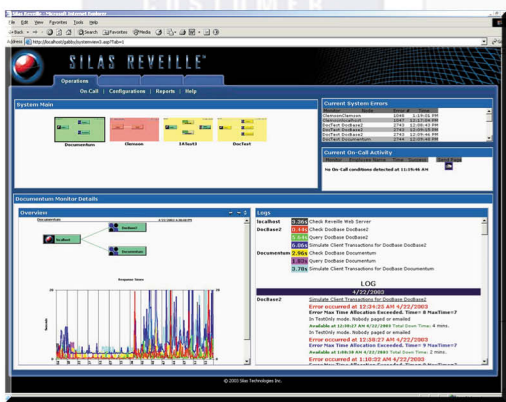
Silas Reveille - Microsoft Internet Explorer
File Edit View Favorites Tools Help
Back Search Favorites Media
Address http://localhost/gabby/systemview3.asp?Tab=1
SILAS REVEILLE
Operations
On-Call | Configurations | Reports | Help
System Main
Documentum
Clemson
14Test
DocTest
Current System Errors
Current On-Call Activity
No On-Call conditions detected at 11:19:46 AM
Documentum Monitor Details
Overview
localhost
DocBase2
Documentum
Response times
Logs
localhost 3.36s Check Reveille Web Server
DocBase2 0.44s Check DocBase DocBase2
1.14s Query DocBase DocBase2
0.86s Simulate Client Transactions for DocBase DocBase2
Documentum 2.96s Check DocBase Documentum
1.82s Query DocBase Documentum
3.78s Simulate Client Transactions for DocBase Documentum
LOG
4/22/2003
DocBase2
Simulate Client Transactions for DocBase DocBase2
Error occurred at 12:34:25 AM 4/22/2003
Error Max Time Allocation Exceeded. Time= 8 MaxTime=7
In TestOnly mode. Nobody paged or emailed
Available at 12:38:27 AM 4/22/2003 Total Down Time: 4 mins.
In TestOnly mode. Nobody paged or emailed
Error occurred at 12:38:27 AM 4/22/2003
Error Max Time Allocation Exceeded. Time= 9 MaxTime=7
Available at 1:00:38 AM 4/22/2003 Total Down Time: 2 mins.
Error occurred at 1:10:03 AM 4/22/2003
© 2003 Silas Technologies Inc.